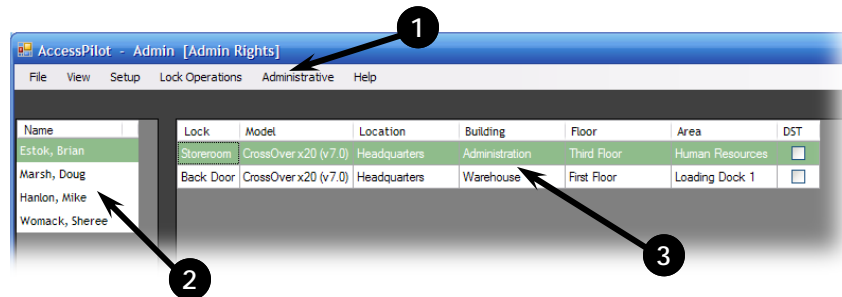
AccessPilot - Admin [Admin Rights]

File View Setup Lock Operations Administrative Help

| Name |
|---|
| Estok, Brian |
| Marsh, Doug |
| Hanlon, Mike |
| Womack, Sheree |

| Lock | Model | Location | Building | Floor | Area | DST |
|---|---|---|---|---|---|---|
| Storeroom | CrossOver x20 (v7.0) | Headquarters | Administration | Third Floor | Human Resources | |
| Back Door | CrossOver x20 (v7.0) | Headquarters | Warehouse | First Floor | Loading Dock 1 | |

1

2

3